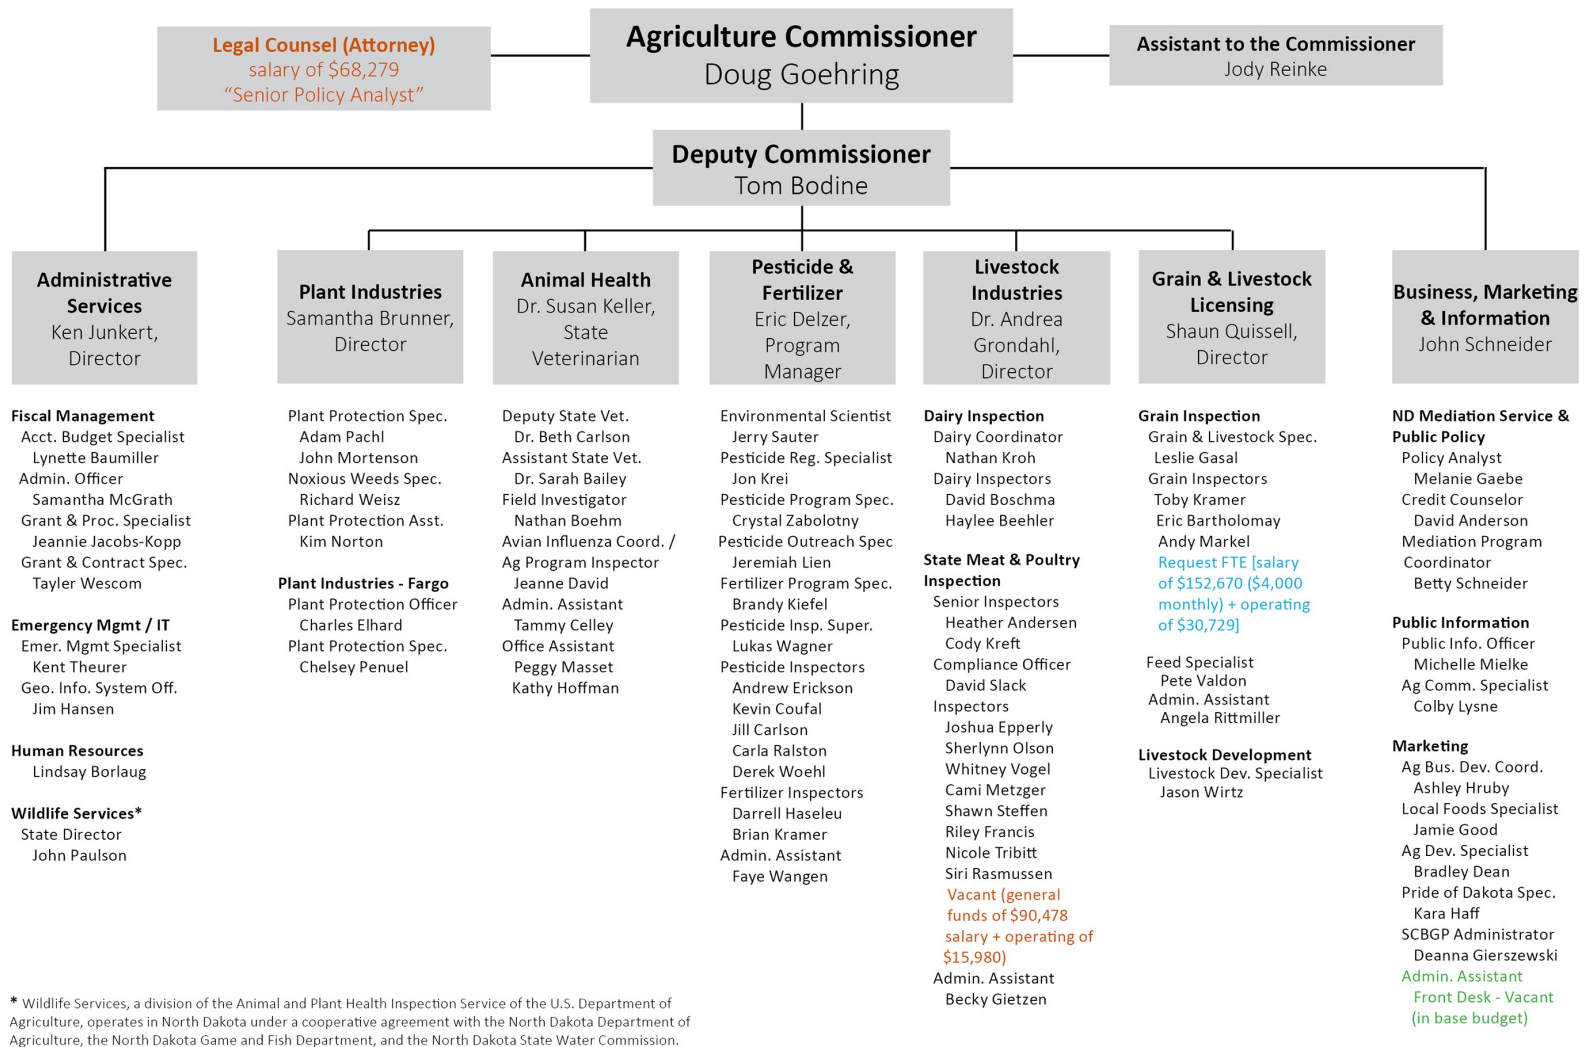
Legal Counsel (Attorney)
salary of $68,279
"Senior Policy Analyst"

Agriculture Commissioner
Doug Goehring

Assistant to the Commissioner
Jody Reinke

Deputy Commissioner
Tom Bodine

Administrative Services
Ken Junkert, Director

Fiscal Management
Acct. Budget Specialist
Lynette Baumiller
Admin. Officer
Samantha McGrath
Grant & Proc. Specialist
Jeannie Jacobs-Kopp
Grant & Contract Spec.
Tayler Wescom

Emergency Mgmt / IT
Emer. Mgmt Specialist
Kent Theurer
Geo. Info. System Off.
Jim Hansen

Human Resources
Lindsay Borlaug

Wildlife Services*
State Director
John Paulson

Plant Industries
Samantha Brunner, Director

Plant Protection Spec.
Adam Pachl
John Mortenson
Noxious Weeds Spec.
Richard Weisz
Plant Protection Asst.
Kim Norton

Plant Industries - Fargo
Plant Protection Officer
Charles Elhard
Plant Protection Spec.
Chelsey Penuel

Animal Health
Dr. Susan Keller, State Veterinarian

Deputy State Vet.
Dr. Beth Carlson
Assistant State Vet.
Dr. Sarah Bailey
Field Investigator
Nathan Boehm
Avian Influenza Coord. / Ag Program Inspector
Jeanne David
Admin. Assistant
Tammy Celley
Office Assistant
Peggy Masset
Kathy Hoffman

Pesticide & Fertilizer
Eric Delzer, Program Manager

Environmental Scientist
Jerry Sauter
Pesticide Reg. Specialist
Jon Krei
Pesticide Program Spec.
Crystal Zabolotny
Pesticide Outreach Spec
Jeremiah Lien
Fertilizer Program Spec.
Brandy Kiefel
Pesticide Insp. Super.
Lukas Wagner
Pesticide Inspectors
Andrew Erickson
Kevin Coufal
Jill Carlson
Carla Ralston
Derek Woehl
Fertilizer Inspectors
Darrell Haseleu
Brian Kramer
Admin. Assistant
Faye Wangen

Livestock Industries
Dr. Andrea Grondahl, Director

Dairy Inspection
Dairy Coordinator
Nathan Kroh
Dairy Inspectors
David Boschma
Haylee Beehler

State Meat & Poultry Inspection
Senior Inspectors
Heather Andersen
Cody Kreft
Compliance Officer
David Slack
Inspectors
Joshua Epperly
Sherlynn Olson
Whitney Vogel
Cami Metzger
Shawn Steffen
Riley Francis
Nicole Tribitt
Siri Rasmussen
Vacant (general funds of $90,478 salary + operating of $15,980)
Admin. Assistant
Becky Gietzen

Grain & Livestock Licensing
Shaun Quissell, Director

Grain Inspection
Grain & Livestock Spec.
Leslie Gasal
Grain Inspectors
Toby Kramer
Eric Bartholomay
Andy Markel
Request FTE [salary of $152,670 ($4,000 monthly) + operating of $30,729]

Feed Specialist
Pete Valdon
Admin. Assistant
Angela Rittmiller

Livestock Development
Livestock Dev. Specialist
Jason Wirtz

Business, Marketing & Information
John Schneider

ND Mediation Service & Public Policy
Policy Analyst
Melanie Gaebe
Credit Counselor
David Anderson
Mediation Program Coordinator
Betty Schneider

Public Information
Public Info. Officer
Michelle Mielke
Ag Comm. Specialist
Colby Lysne

Marketing
Ag Bus. Dev. Coord.
Ashley Hruby
Local Foods Specialist
Jamie Good
Ag Dev. Specialist
Bradley Dean
Pride of Dakota Spec.
Kara Haff
SCBGP Administrator
Deanna Gierszewski
Admin. Assistant
Front Desk - Vacant
(in base budget)

* Wildlife Services, a division of the Animal and Plant Health Inspection Service of the U.S. Department of Agriculture, operates in North Dakota under a cooperative agreement with the North Dakota Department of Agriculture, the North Dakota Game and Fish Department, and the North Dakota State Water Commission.